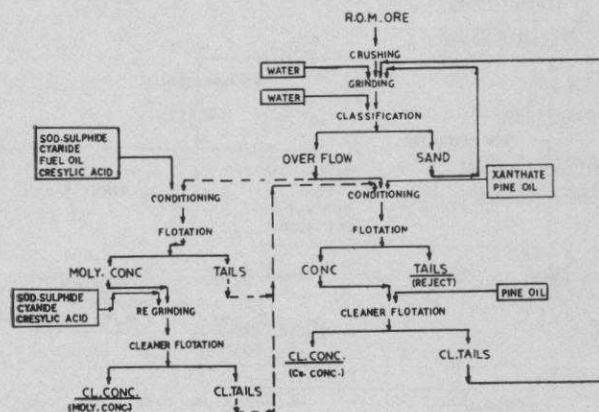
R.O.M. ORE

CRUSHING

WATER

GRINDING

WATER

CLASSIFICATION

OVER FLOW

SAND

SOD. SULPHIDE
CYANIDE
FUEL OIL
CRESYLIC ACID

XANTHATE
PINE OIL

CONDITIONING

CONDITIONING

FLOTATION

FLOTATION

MOLY. CONC

TAILS

CONC

TAILS
(REJECT)

SOD. SULPHIDE
CYANIDE
CRESYLIC ACID

PINE OIL

RE GRINDING

CLEANER FLOTATION

CLEANER FLOTATION

CL.CONC.
(Cu. CONC.)

CL.TAILS

CL.CONC.
(MOLY. CONC)

CL.TAILS